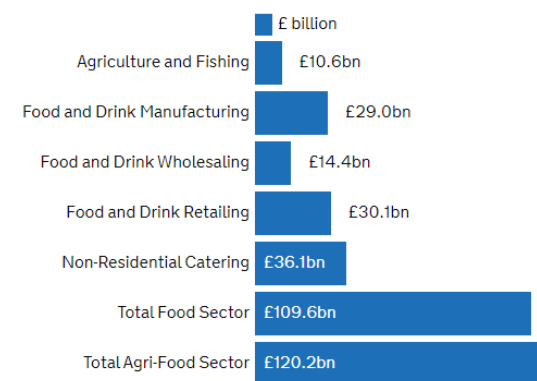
£ billion

| | |
|---|---|
| Agriculture and Fishing | £10.6bn |
| Food and Drink Manufacturing | £29.0bn |
| Food and Drink Wholesaling | £14.4bn |
| Food and Drink Retailing | £30.1bn |
| Non-Residential Catering | £36.1bn |
| Total Food Sector | £109.6bn |
| Total Agri-Food Sector | £120.2bn |